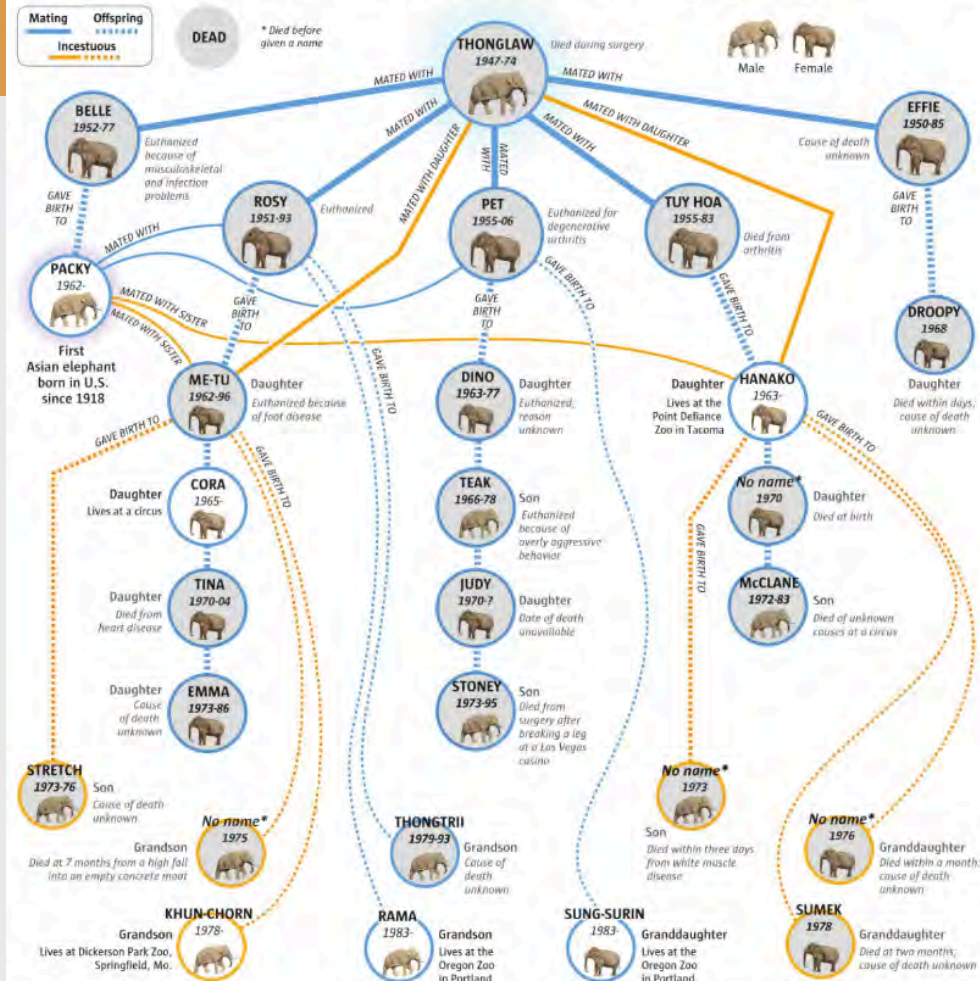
Mating Offspring
Incestuous

DEAD

* Died before given a name

THONGLAW
1947-74
Died during surgery

Male Female

MATED WITH
MATED WITH
MATED WITH
MATED WITH DAUGHTER
MATED WITH DAUGHTER
MATED WITH
MATED WITH

BELLE
1952-77
Euthanized because of musculoskeletal and infection problems

EFFIE
1950-85
Cause of death unknown

GAVE BIRTH TO

ROSY
1951-93
Euthanized

PET
1955-06
Euthanized for degenerative arthritis

TUY HOA
1955-83
Died from arthritis

GAVE BIRTH TO

MATED WITH

PACKY
1962-
First Asian elephant born in U.S. since 1918

MATED WITH SISTER
MATED WITH SISTER

GAVE BIRTH TO
GAVE BIRTH TO
GAVE BIRTH TO
GAVE BIRTH TO
GAVE BIRTH TO

DROOPY
1968
Daughter
Died within days; cause of death unknown

ME-TU
1962-96
Daughter
Euthanized because of foot disease

DINO
1963-77
Daughter
Euthanized, reason unknown

Daughter
Lives at the Point Defiance Zoo in Tacoma
HANAKO
1963-

GAVE BIRTH TO
GAVE BIRTH TO
GAVE BIRTH TO

CORA
1965-
Daughter
Lives at a circus

TEAK
1966-78
Son
Euthanized because of overly aggressive behavior

No name*
1970
Daughter
Died at birth

GAVE BIRTH TO

TINA
1970-04
Daughter
Died from heart disease

JUDY
1970-?
Daughter
Date of death unavailable

McCLANE
1972-83
Son
Died of unknown causes at a circus

EMMA
1973-86
Daughter
Cause of death unknown

STONEY
1973-95
Son
Died from surgery after breaking a leg at a Las Vegas casino

STRETCH
1973-76
Son
Cause of death unknown

No name*
1973
Son
Died within three days from white muscle disease

No name*
1975
Grandson
Died at 7 months from a high fall into an empty concrete moat

THONGTRII
1979-93
Grandson
Cause of death unknown

No name*
1976
Granddaughter
Died within a month; cause of death unknown

KHUN-CHORN
1978-
Grandson
Lives at Dickerson Park Zoo, Springfield, Mo.

RAMA
1983-
Grandson
Lives at the Oregon Zoo in Portland

SUNG-SURIN
1983-
Granddaughter
Lives at the Oregon Zoo in Portland

SUMEK
1978
Granddaughter
Died at two months; cause of death unknown